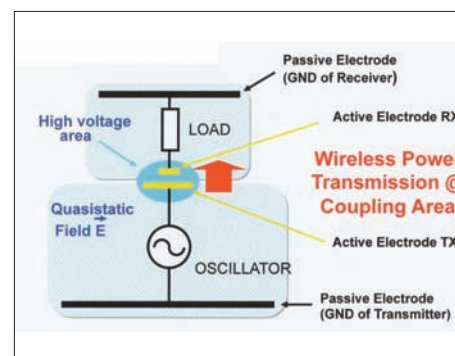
Passive Electrode (GND of Receiver)

High voltage area

LOAD

Active Electrode RX

Wireless Powe Transmission @ Coupling Area

Quasistatic Field $\vec{E}$

OSCILLATOR

Active Electrode TX

Passive Electrode (GND of Transmitter)